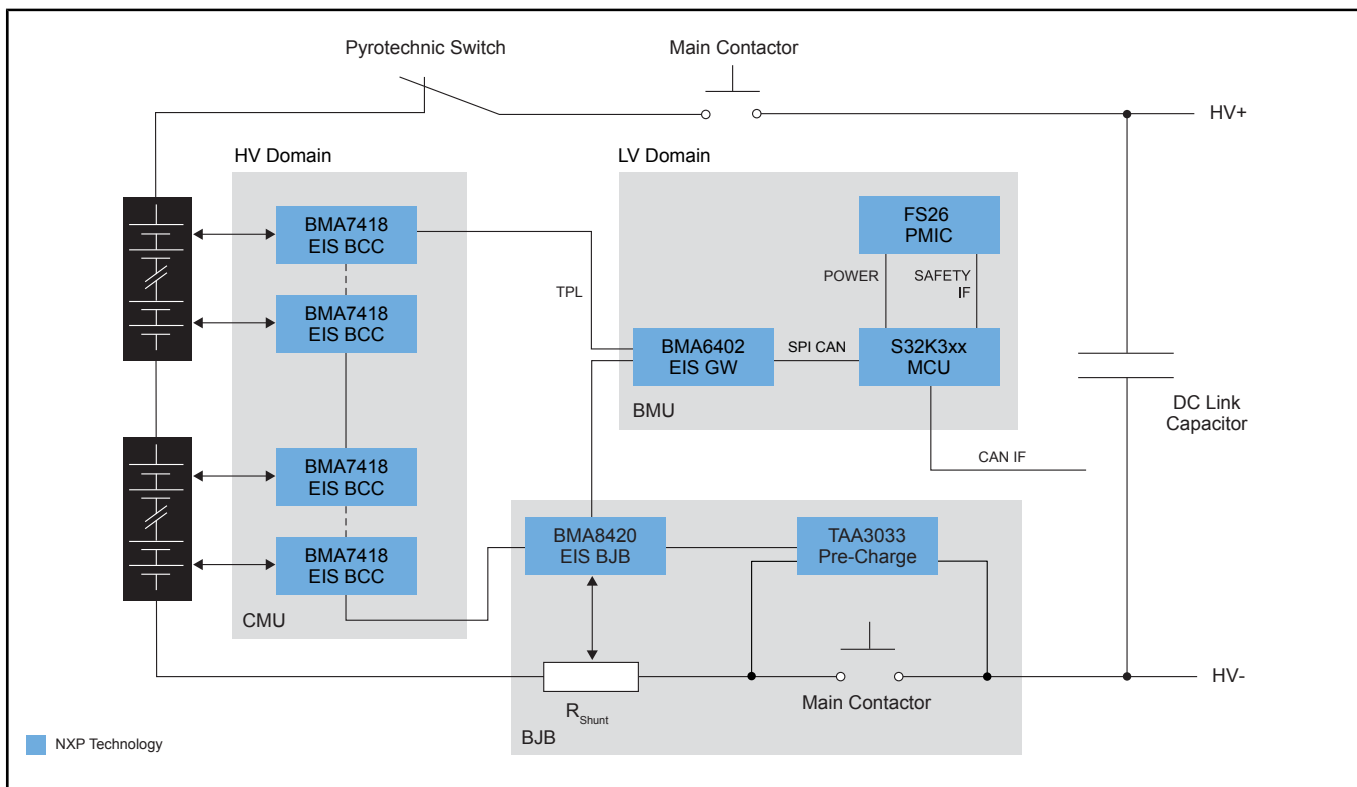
Pyrotechnic Switch

Main Contactor

HV+

HV Domain

LV Domain

BMA7418
EIS BCC

BMA7418
EIS BCC

FS26
PMIC

POWER

SAFETY
IF

TPL

BMA6402
EIS GW

SPI CAN

S32K3xx
MCU

BMU

DC Link
Capacitor

CAN IF

BMA7418
EIS BCC

BMA7418
EIS BCC

CMU

BMA8420
EIS BJB

TAA3033
Pre-Charge

$R_{Shunt}$

Main Contactor

HV-

BJB

NXP Technology